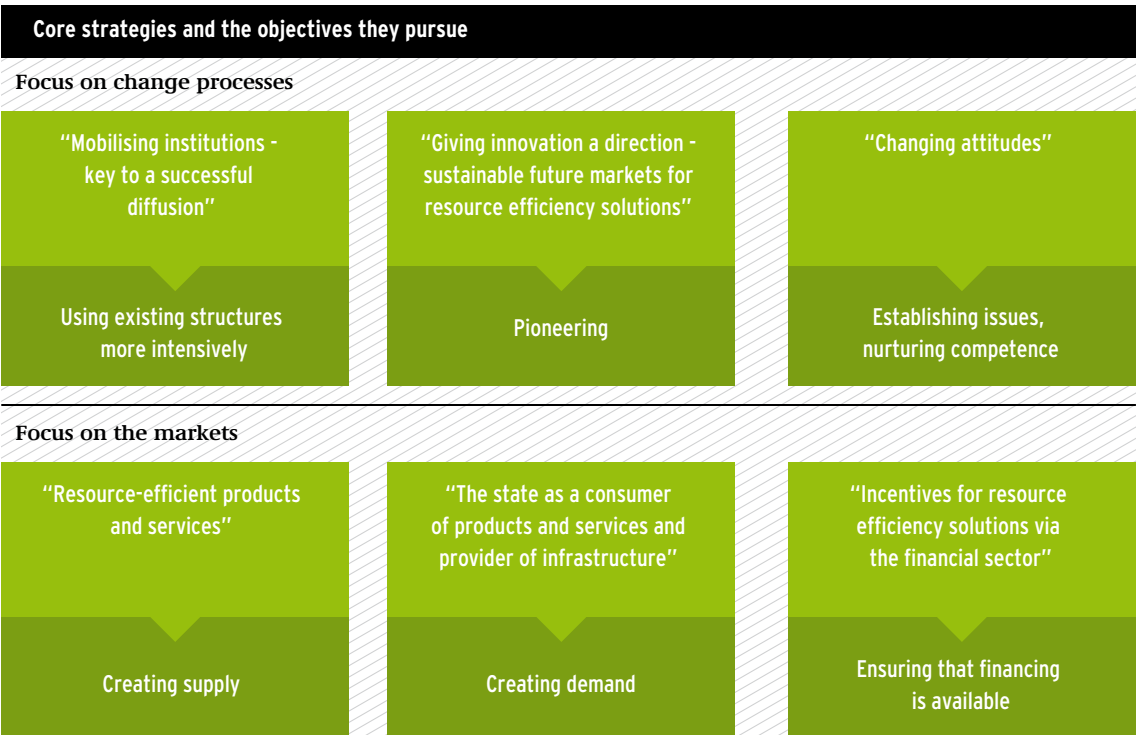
Core strategies and the objectives they pursue

Focus on change processes

"Mobilising institutions - key to a successful diffusion"

Using existing structures more intensively

"Giving innovation a direction - sustainable future markets for resource efficiency solutions"

Pioneering

"Changing attitudes"

Establishing issues, nurturing competence

Focus on the markets

"Resource-efficient products and services"

Creating supply

"The state as a consumer of products and services and provider of infrastructure"

Creating demand

"Incentives for resource efficiency solutions via the financial sector"

Ensuring that financing is available